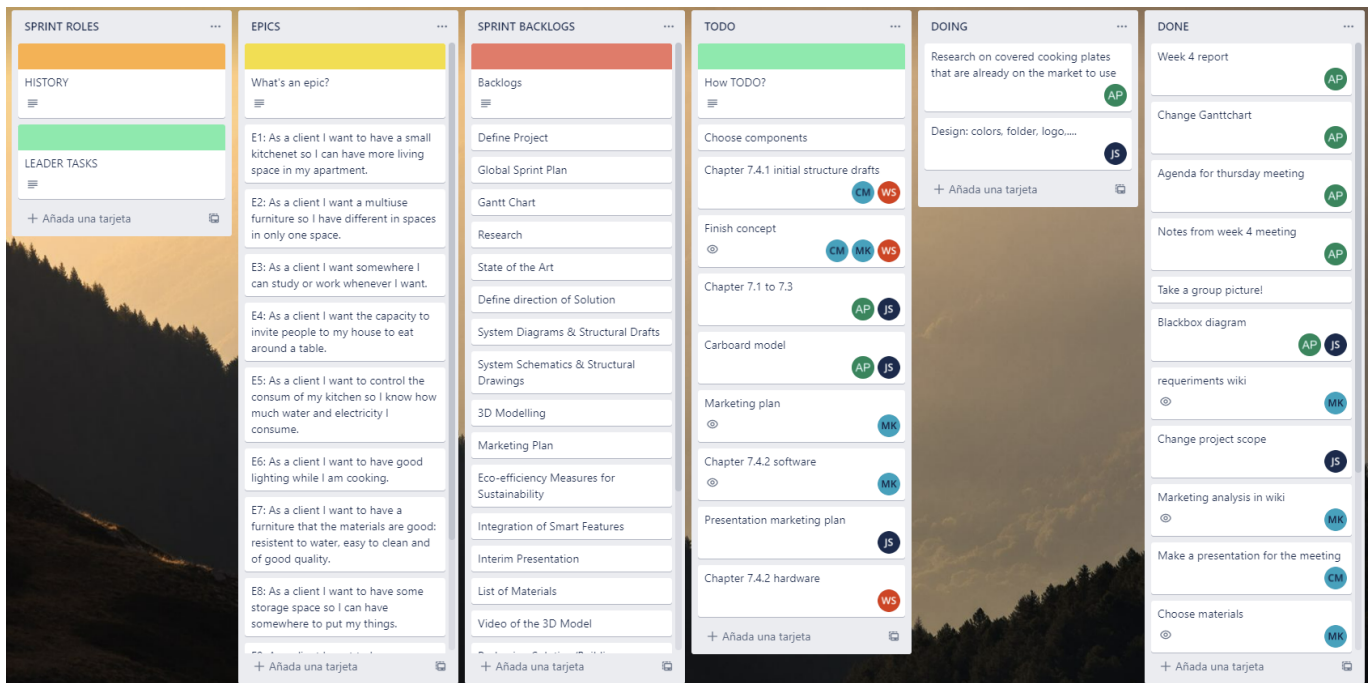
SPRINT ROLES ...

HISTORY

LEADER TASKS

+ Añada una tarjeta

EPICS ...

What's an epic?

E1: As a client I want to have a small kitchenet so I can have more living space in my apartment.

E2: As a client I want a multiuse furniture so I have different in spaces in only one space.

E3: As a client I want somewhere I can study or work whenever I want.

E4: As a client I want the capacity to invite people to my house to eat around a table.

E5: As a client I want to control the consum of my kitchen so I know how much water and electricity I consume.

E6: As a client I want to have good lighting while I am cooking.

E7: As a client I want to have a furniture that the materials are good: resistent to water, easy to clean and of good quality.

E8: As a client I want to have some storage space so I can have somewhere to put my things.

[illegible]

+ Añada una tarjeta

SPRINT BACKLOGS ...

Backlogs

Define Project

Global Sprint Plan

Gantt Chart

Research

State of the Art

Define direction of Solution

System Diagrams & Structural Drafts

System Schematics & Structural Drawings

3D Modelling

Marketing Plan

Eco-efficiency Measures for Sustainability

Integration of Smart Features

Interim Presentation

List of Materials

Video of the 3D Model

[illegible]

+ Añada una tarjeta

TODO ...

How TODO?

Choose components

Chapter 7.4.1 initial structure drafts
CM WS

Finish concept
CM MK WS

Chapter 7.1 to 7.3
AP JS

Carboard model
AP JS

Marketing plan
MK

Chapter 7.4.2 software
MK

Presentation marketing plan
JS

Chapter 7.4.2 hardware
WS

+ Añada una tarjeta

DOING ...

Research on covered cooking plates that are already on the market to use
AP

Design: colors, folder, logo,....
JS

+ Añada una tarjeta

DONE ...

Week 4 report
AP

Change Ganttchart
AP

Agenda for thursday meeting
AP

Notes from week 4 meeting
AP

Take a group picture!

Blackbox diagram
AP JS

requeriments wiki
MK

Change project scope
JS

Marketing analysis in wiki
MK

Make a presentation for the meeting
CM

Choose materials
MK

+ Añada una tarjeta